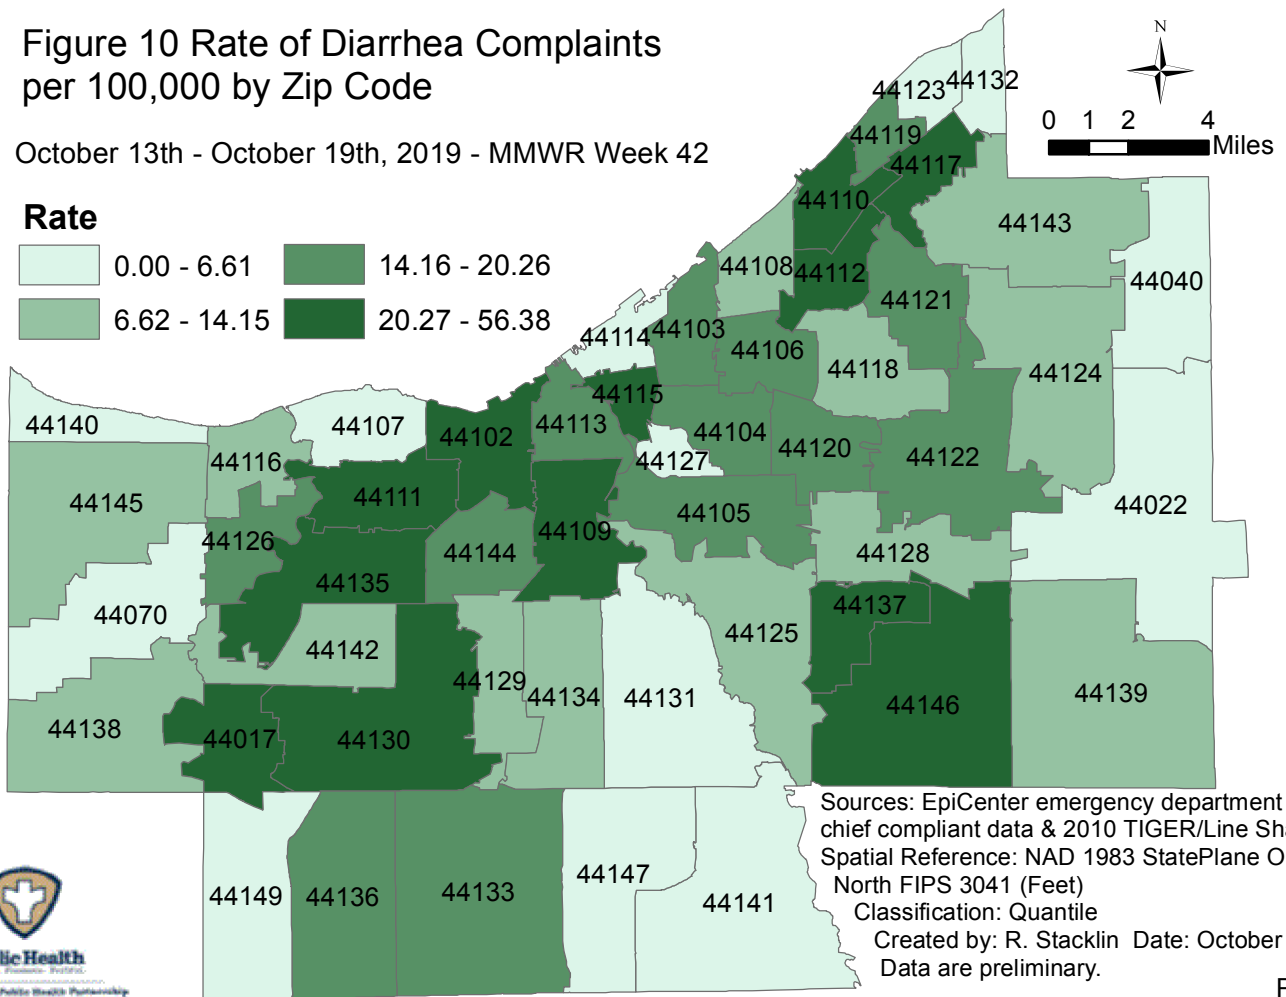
Figure 10 Rate of Diarrhea Complaints per 100,000 by Zip Code

October 13th - October 19th, 2019 - MMWR Week 42

Rate

0.00 - 6.61
6.62 - 14.15
14.16 - 20.26
20.27 - 56.38

N

0 1 2 4 Miles

44123 44132
44119
44117
44110
44143
44108 44112
44040
44121
44114 44103
44106
44118
44124
44115
44140
44107
44102
44113
44104
44120
44122
44127
44116
44111
44145
44105
44022
44126
44109
44144
44128
44135
44137
44070
44125
44142
44129
44134
44131
44139
44146
44138
44017
44130
44149
44136
44133
44147
44141

Sources: EpiCenter emergency department chief compliant data & 2010 TIGER/Line Sh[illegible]
Spatial Reference: NAD 1983 StatePlane O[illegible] North FIPS 3041 (Feet)
Classification: Quantile
Created by: R. Stacklin Date: October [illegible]
Data are preliminary.

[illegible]lic Health
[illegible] Public Health Partnership

P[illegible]